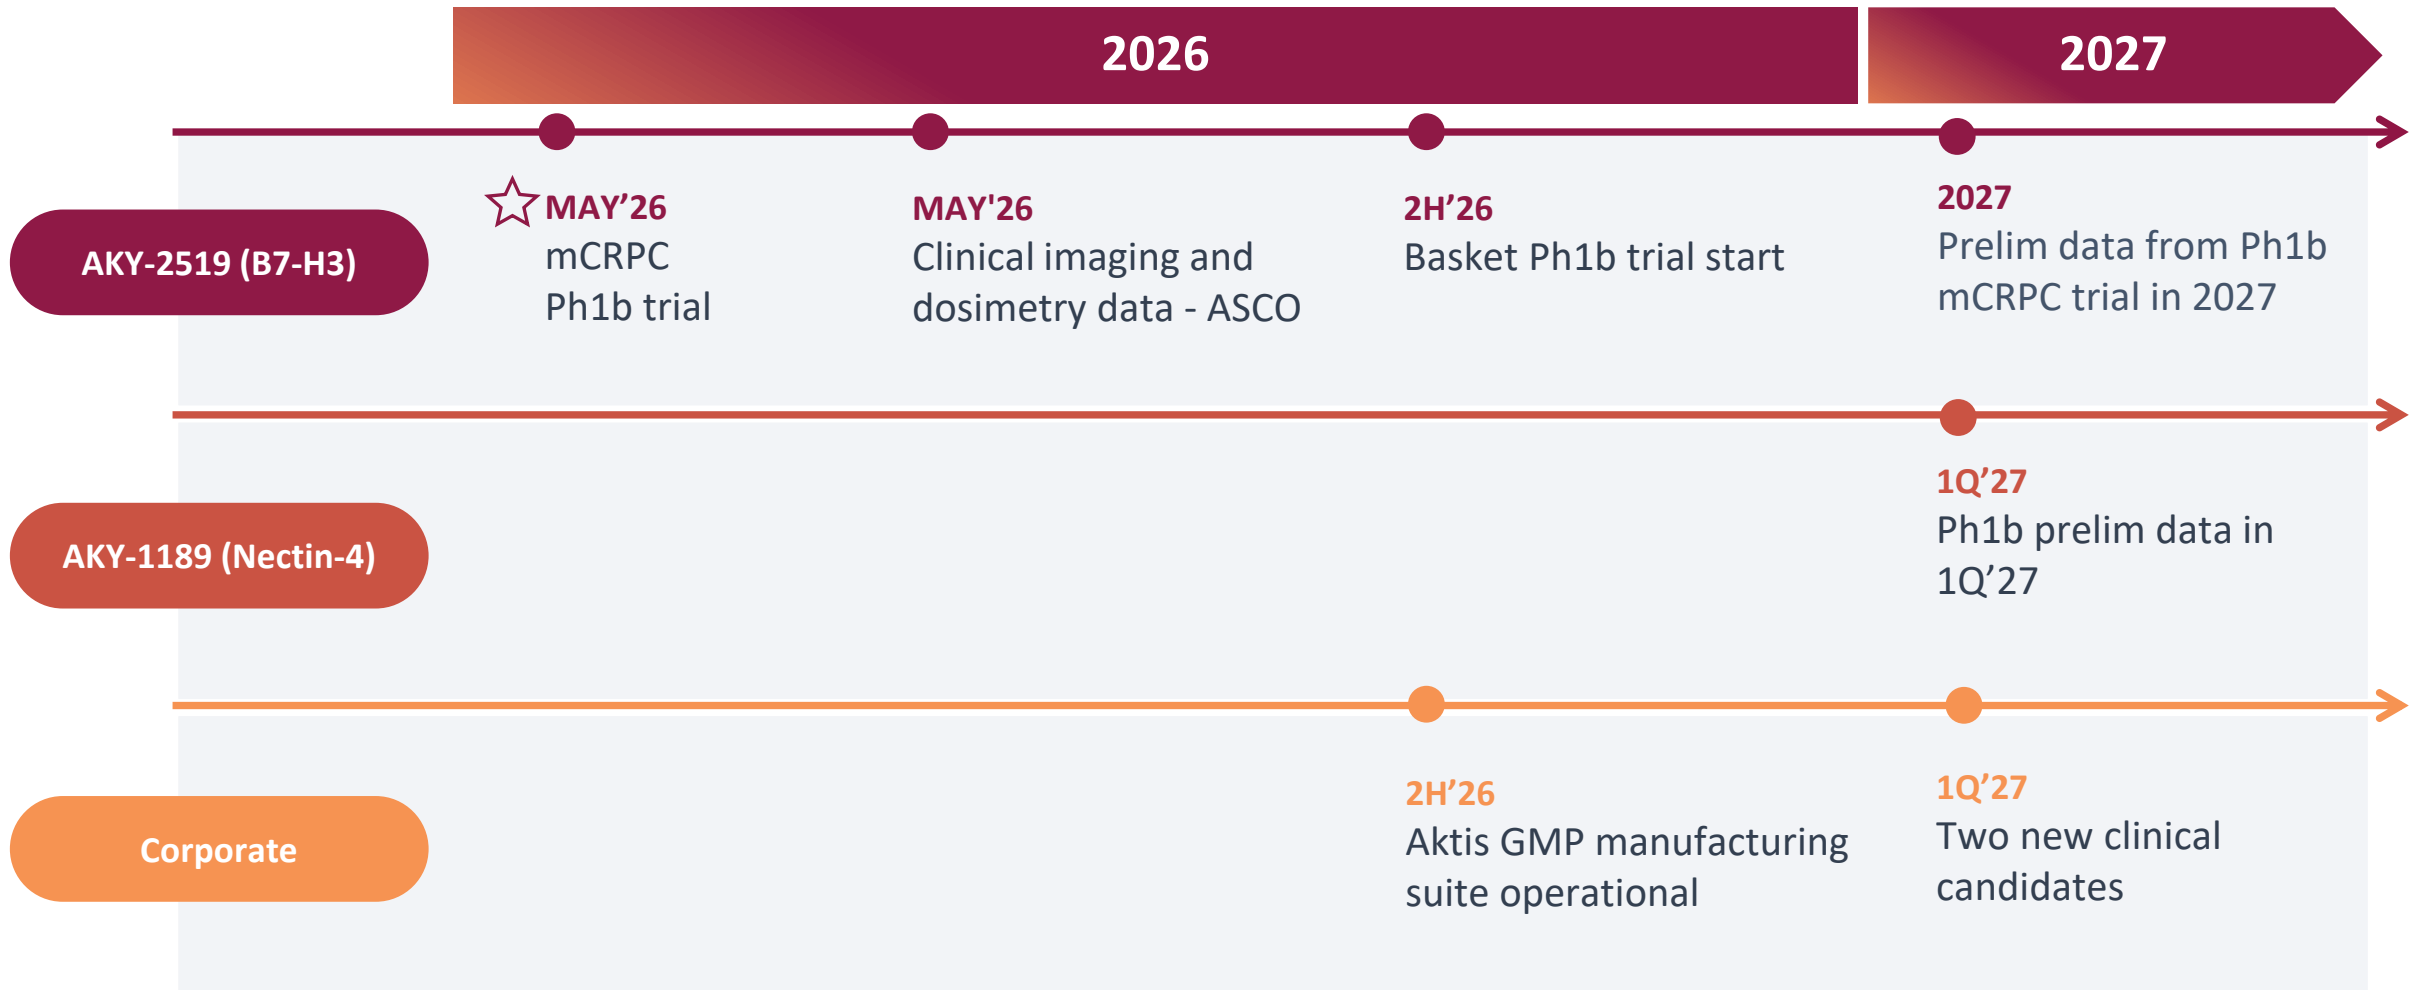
2026

2027

AKY-2519 (B7-H3)

MAY’26
mCRPC
Ph1b trial

MAY'26
Clinical imaging and dosimetry data - ASCO

2H’26
Basket Ph1b trial start

2027
Prelim data from Ph1b mCRPC trial in 2027

AKY-1189 (Nectin-4)

1Q’27
Ph1b prelim data in 1Q’27

Corporate

2H’26
Aktis GMP manufacturing suite operational

1Q’27
Two new clinical candidates